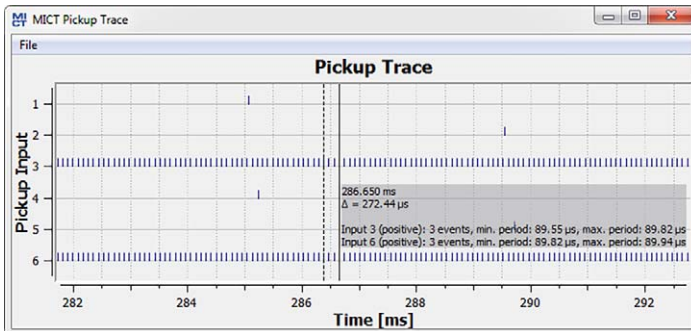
MI
CT MICT Pickup Trace

File

Pickup Trace

Pickup Input

1
2
3
4
5
6

286.650 ms
Δ = 272.44 µs

Input 3 (positive): 3 events, min. period: 89.55 µs, max. period: 89.82 µs
Input 6 (positive): 3 events, min. period: 89.82 µs, max. period: 89.94 µs

282 284 286 288 290 292

Time [ms]